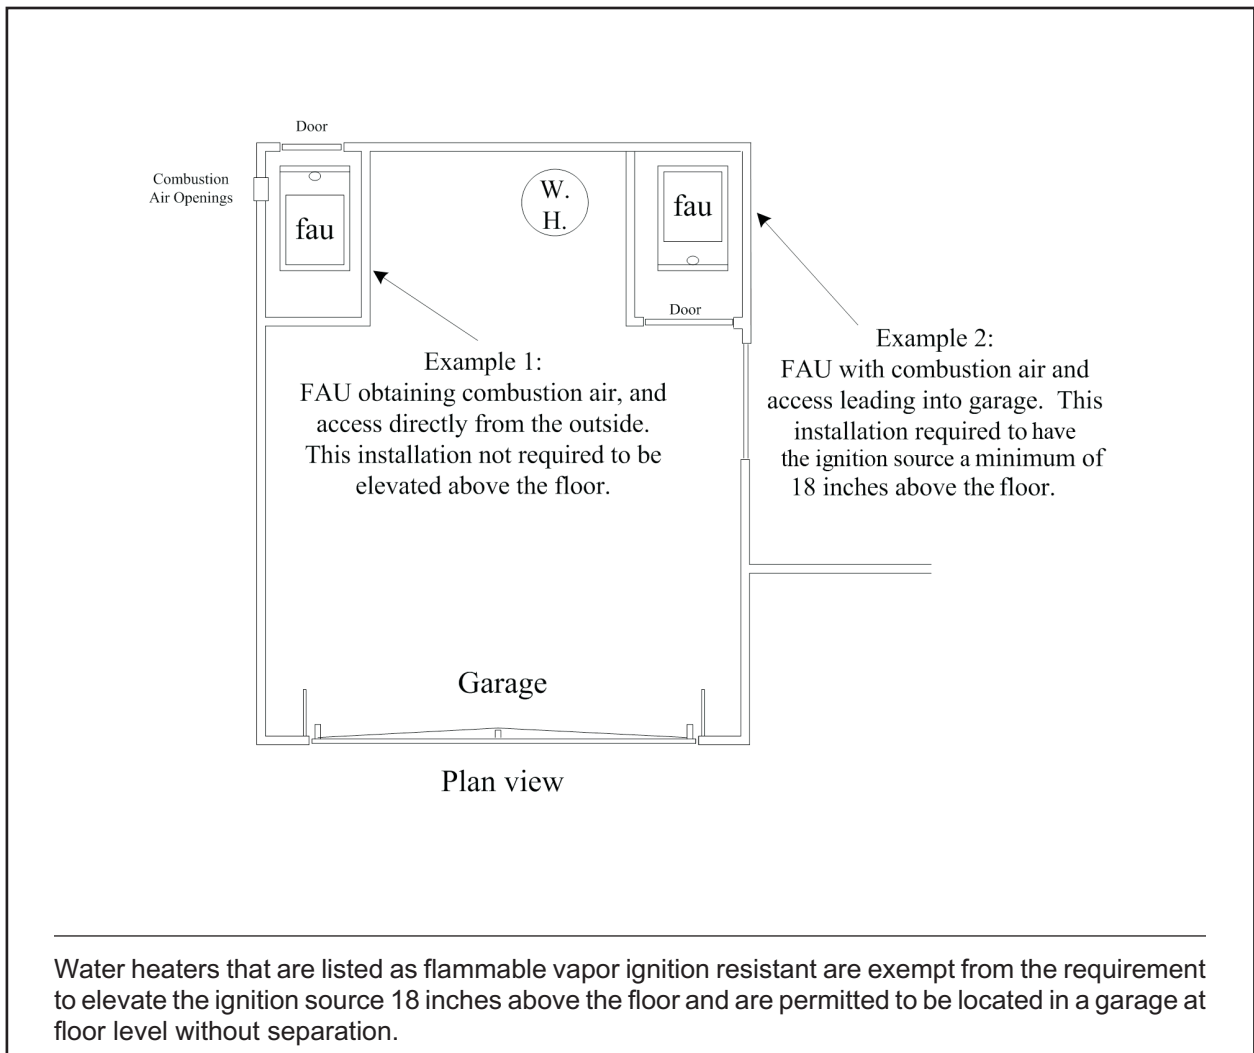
Door

Combustion Air Openings

fau

W. H.

fau

Door

Example 1:
FAU obtaining combustion air, and access directly from the outside. This installation not required to be elevated above the floor.

Example 2:
FAU with combustion air and access leading into garage. This installation required to have the ignition source a minimum of 18 inches above the floor.

Garage

Plan view

Water heaters that are listed as flammable vapor ignition resistant are exempt from the requirement to elevate the ignition source 18 inches above the floor and are permitted to be located in a garage at floor level without separation.